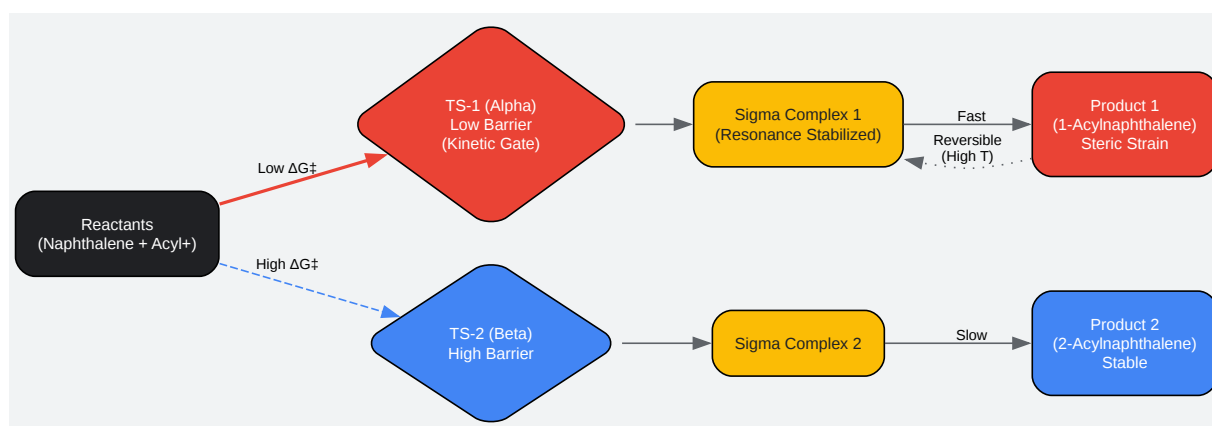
Reactants
(Naphthalene + Acyl+)

Low ΔG‡

High ΔG‡

TS-1 (Alpha)
Low Barrier
(Kinetic Gate)

TS-2 (Beta)
High Barrier

Sigma Complex 1
(Resonance Stabilized)

Sigma Complex 2

Fast

Reversible
(High T)

Slow

Product 1
(1-Acylnaphthalene)
Steric Strain

Product 2
(2-Acylnaphthalene)
Stable